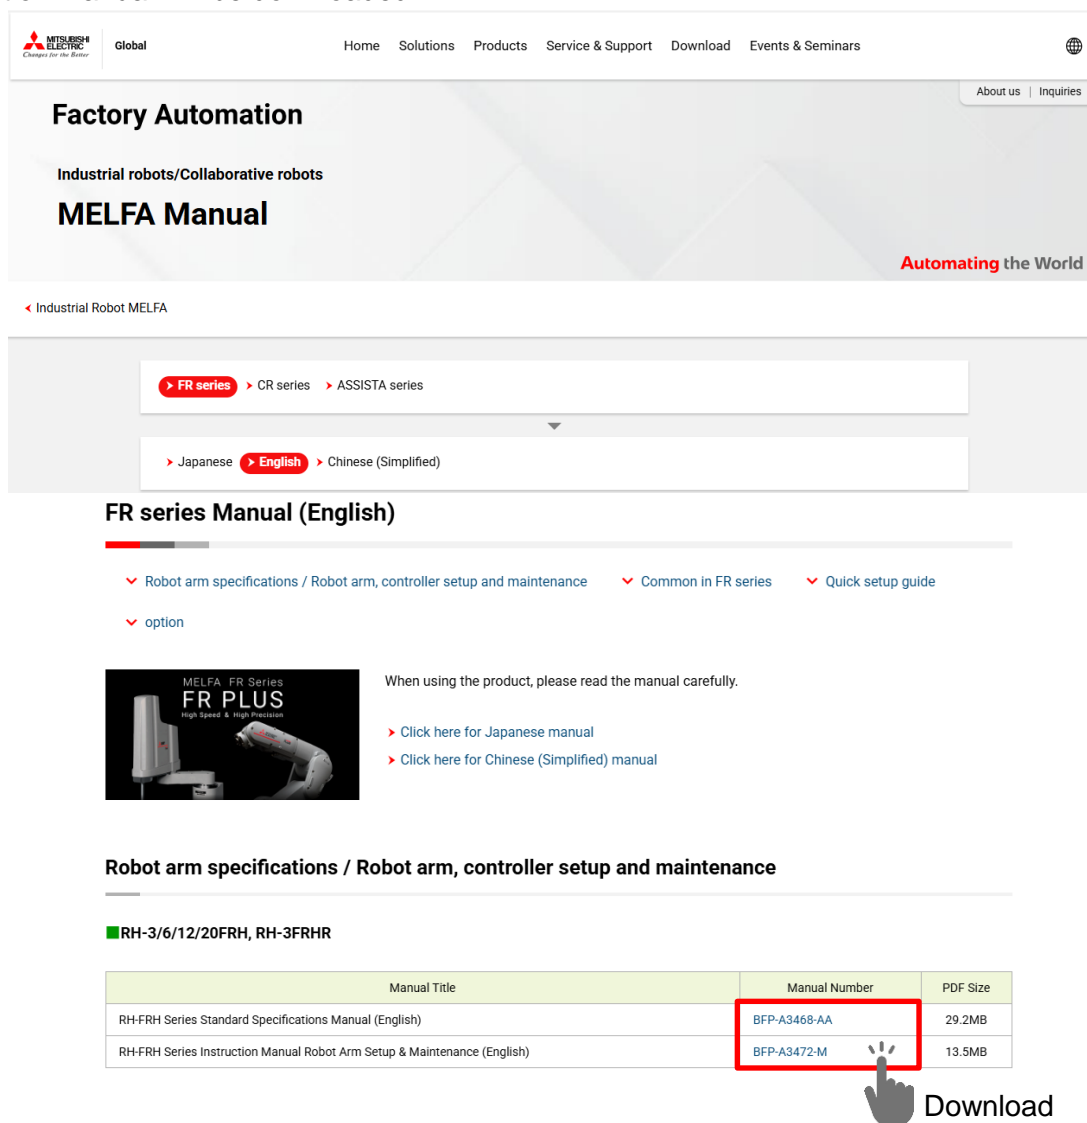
MITSUBISHI ELECTRIC Changes for the Better

Global

Home Solutions Products Service & Support Download Events & Seminars

About us | Inquiries

Factory Automation

Industrial robots/Collaborative robots

MELFA Manual

Automating the World

Industrial Robot MELFA

FR series CR series ASSISTA series

Japanese English Chinese (Simplified)

FR series Manual (English)

Robot arm specifications / Robot arm, controller setup and maintenance Common in FR series Quick setup guide

option

MELFA FR Series
FR PLUS
High Speed & High Precision

When using the product, please read the manual carefully.

Click here for Japanese manual

Click here for Chinese (Simplified) manual

Robot arm specifications / Robot arm, controller setup and maintenance

RH-3/6/12/20FRH, RH-3FRHR

| Manual Title | Manual Number | PDF Size |
|---|---|---|
| RH-FRH Series Standard Specifications Manual (English) | BFP-A3468-AA | 29.2MB |
| RH-FRH Series Instruction Manual Robot Arm Setup & Maintenance (English) | BFP-A3472-M | 13.5MB |

Download